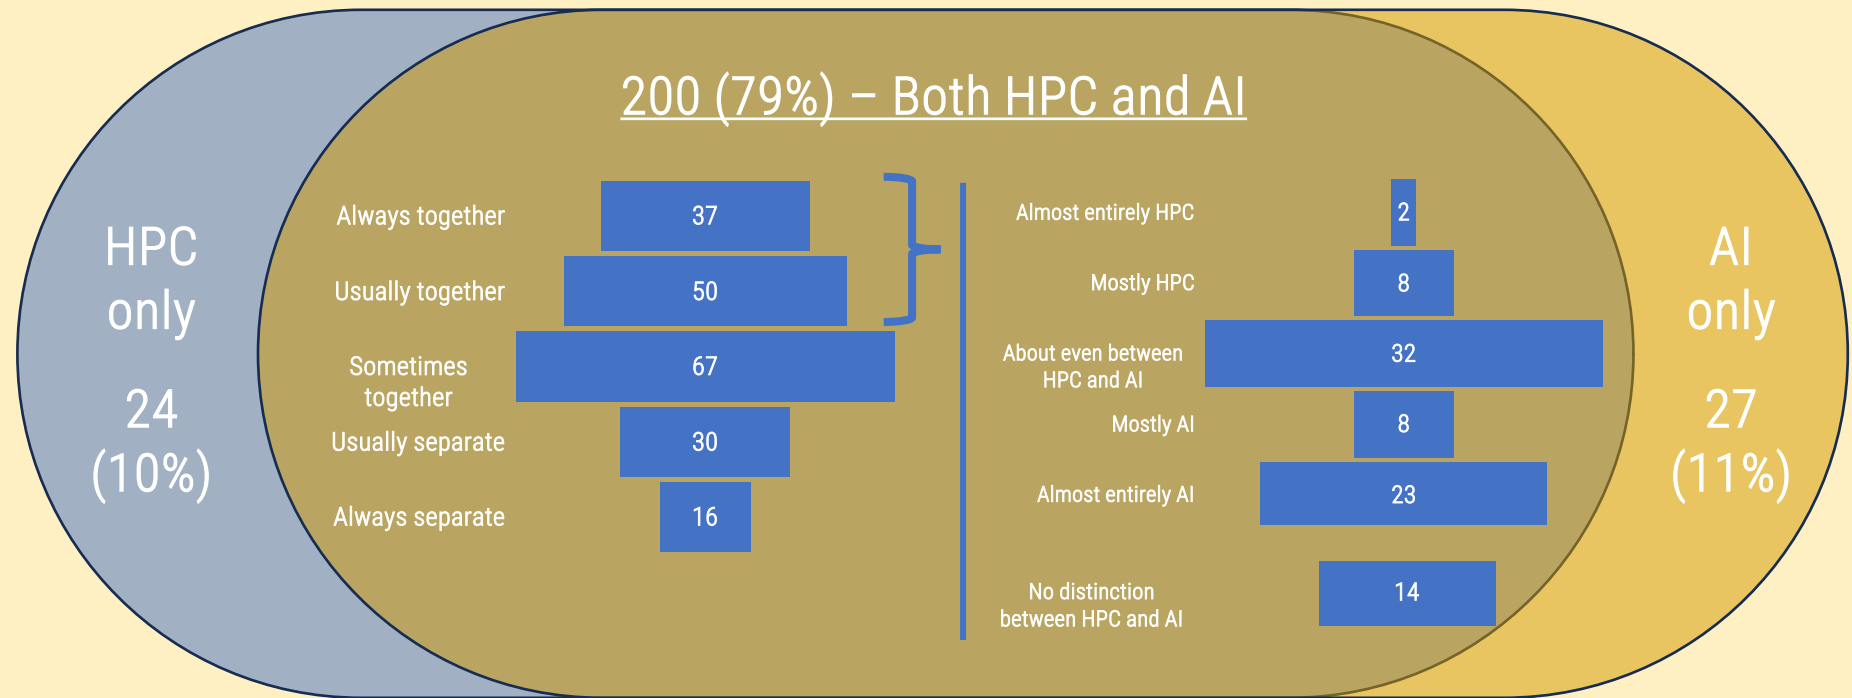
HPC only

24 (10%)

200 (79%) – Both HPC and AI

Always together 37

Usually together 50

Sometimes together 67

Usually separate 30

Always separate 16

Almost entirely HPC 2

Mostly HPC 8

About even between HPC and AI 32

Mostly AI 8

Almost entirely AI 23

No distinction between HPC and AI 14

AI only

27 (11%)